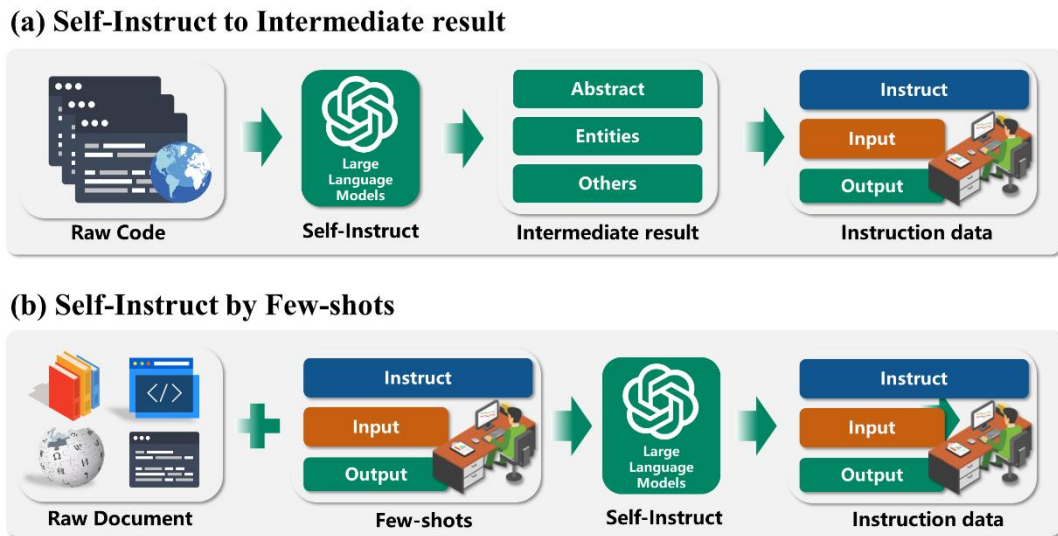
(a) Self-Instruct to Intermediate result

Raw Code

Large Language Models

Self-Instruct

Abstract

Entities

Others

Intermediate result

Instruct

Input

Output

Instruction data

(b) Self-Instruct by Few-shots

Raw Document

Instruct

Input

Output

Few-shots

Large Language Models

Self-Instruct

Instruct

Input

Output

Instruction data